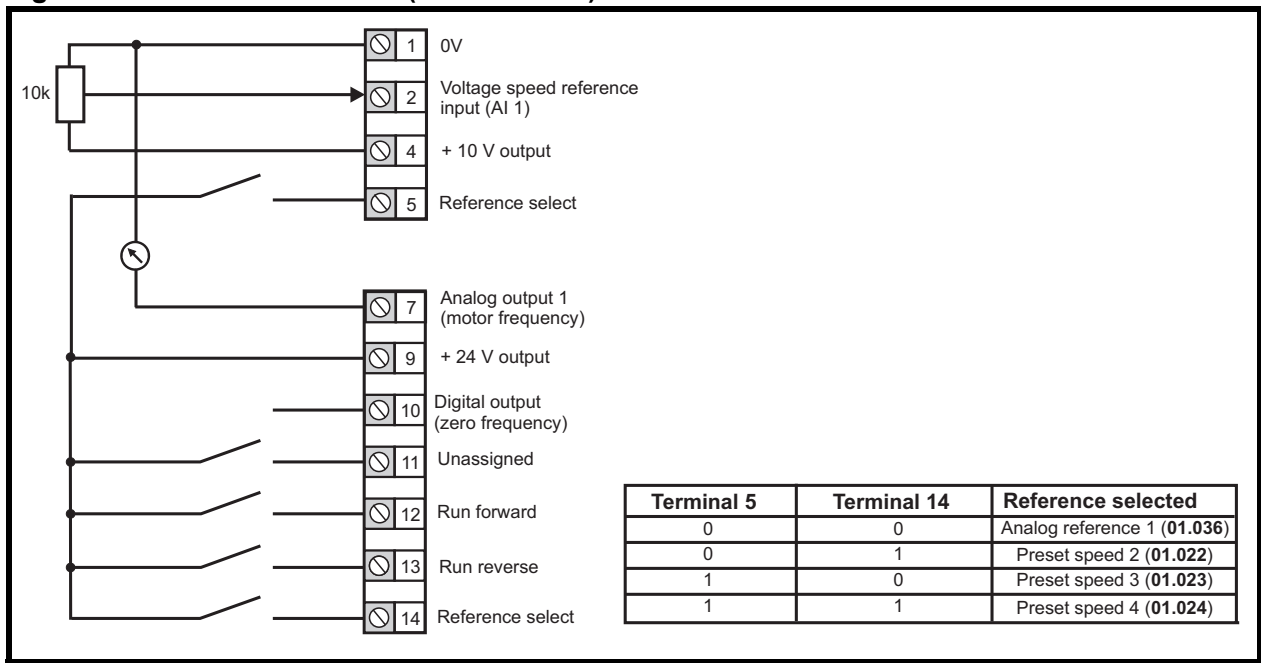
10k

1 0V

2 Voltage speed reference input (AI 1)

4 + 10 V output

5 Reference select

7 Analog output 1 (motor frequency)

9 + 24 V output

10 Digital output (zero frequency)

11 Unassigned

12 Run forward

13 Run reverse

14 Reference select

| Terminal 5 | Terminal 14 | Reference selected |
|---|---|---|
| 0 | 0 | Analog reference 1 (**01.036**) |
| 0 | 1 | Preset speed 2 (**01.022**) |
| 1 | 0 | Preset speed 3 (**01.023**) |
| 1 | 1 | Preset speed 4 (**01.024**) |